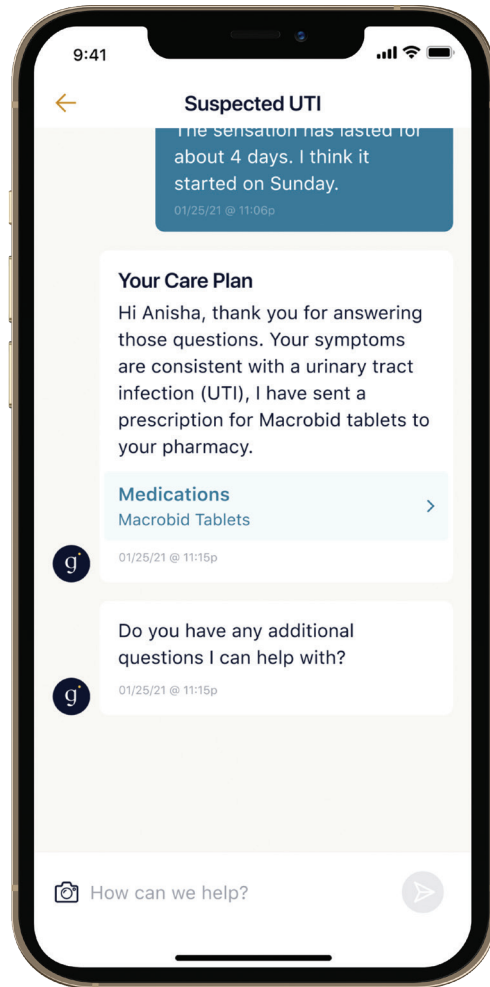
9:41

Suspected UTI

The sensation has lasted for about 4 days. I think it started on Sunday.

01/25/21 @ 11:06p

Your Care Plan

Hi Anisha, thank you for answering those questions. Your symptoms are consistent with a urinary tract infection (UTI), I have sent a prescription for Macrobid tablets to your pharmacy.

Medications
Macrobid Tablets

g

01/25/21 @ 11:15p

Do you have any additional questions I can help with?

g

01/25/21 @ 11:15p

How can we help?